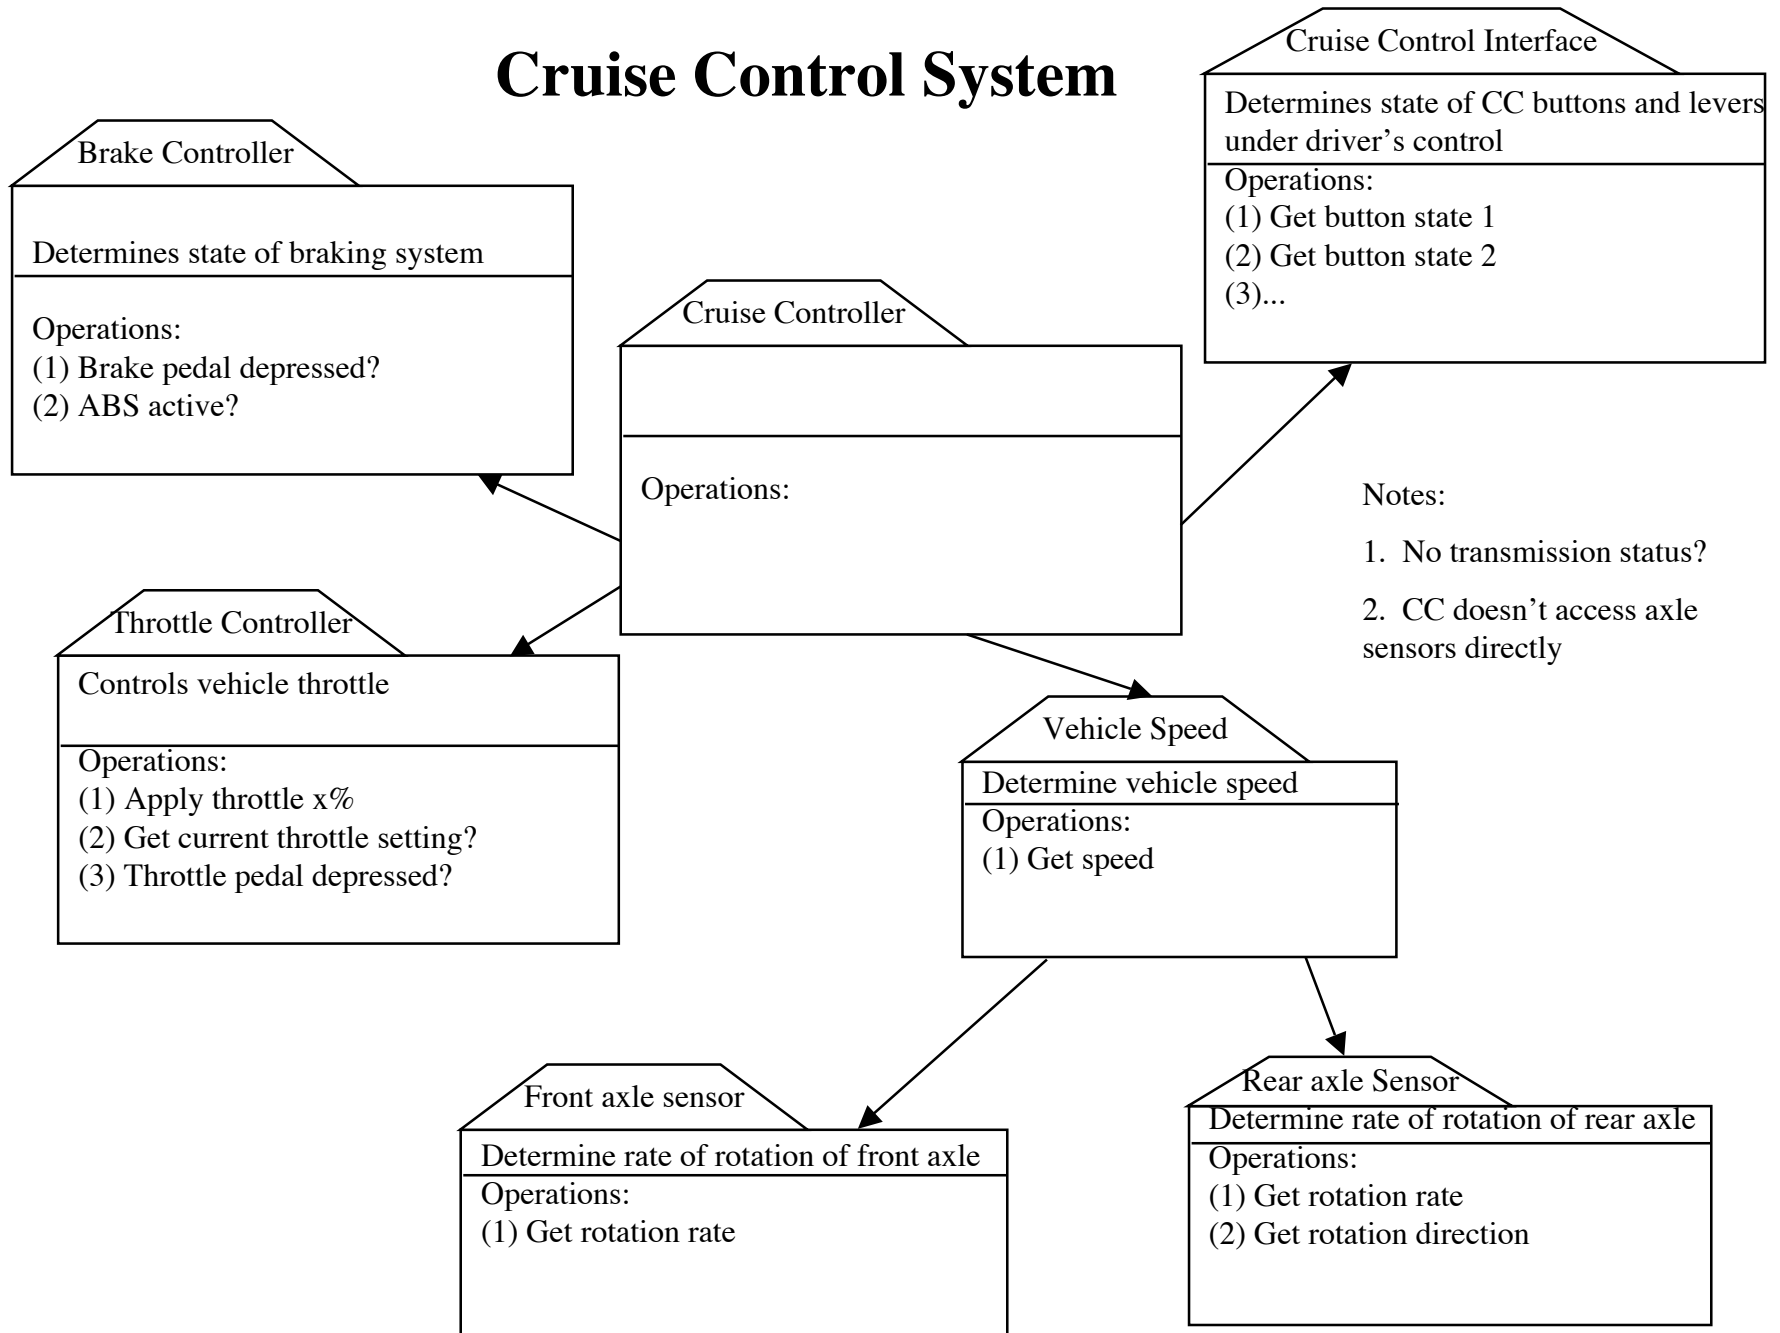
Cruise Control System

Brake Controller

Determines state of braking system

Operations:
(1) Brake pedal depressed?
(2) ABS active?

Cruise Control Interface

Determines state of CC buttons and levers under driver's control

Operations:
(1) Get button state 1
(2) Get button state 2
(3)...

Cruise Controller

Operations:

Notes:

1. No transmission status?

2. CC doesn't access axle sensors directly

Throttle Controller

Controls vehicle throttle

Operations:
(1) Apply throttle x%
(2) Get current throttle setting?
(3) Throttle pedal depressed?

Vehicle Speed

Determine vehicle speed

Operations:
(1) Get speed

Front axle sensor

Determine rate of rotation of front axle

Operations:
(1) Get rotation rate

Rear axle Sensor

Determine rate of rotation of rear axle

Operations:
(1) Get rotation rate
(2) Get rotation direction